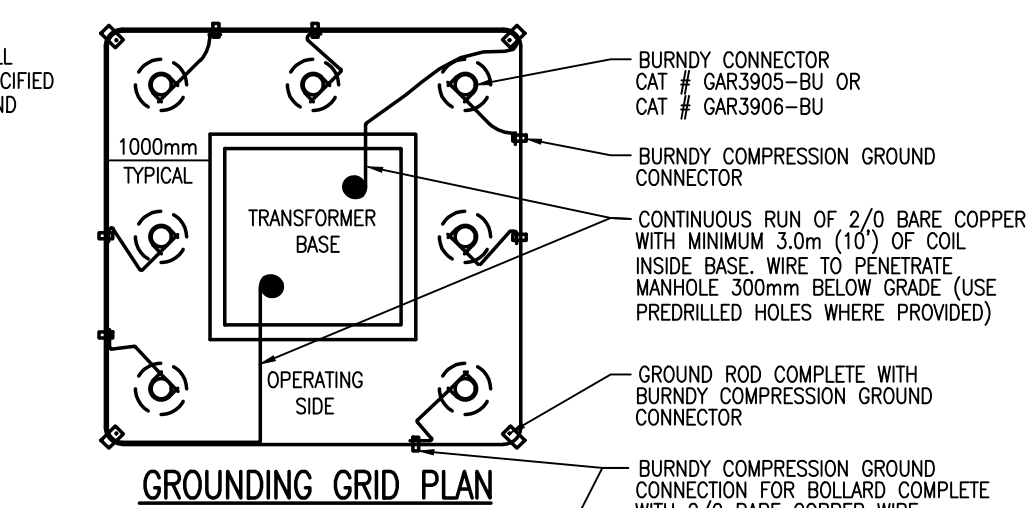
LL
CIFIED
ND

1000mm
TYPICAL

TRANSFORMER
BASE

OPERATING
SIDE

GROUNDING GRID PLAN

BURNDY CONNECTOR
CAT # GAR3905–BU OR
CAT # GAR3906–BU

BURNDY COMPRESSION GROUND
CONNECTOR

CONTINUOUS RUN OF 2/0 BARE COPPER WITH MINIMUM 3.0m (10') OF COIL INSIDE BASE. WIRE TO PENETRATE MANHOLE 300mm BELOW GRADE (USE PREDRILLED HOLES WHERE PROVIDED)

GROUND ROD COMPLETE WITH
BURNDY COMPRESSION GROUND
CONNECTOR

BURNDY COMPRESSION GROUND
CONNECTION FOR BOLLARD COMPLETE
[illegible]